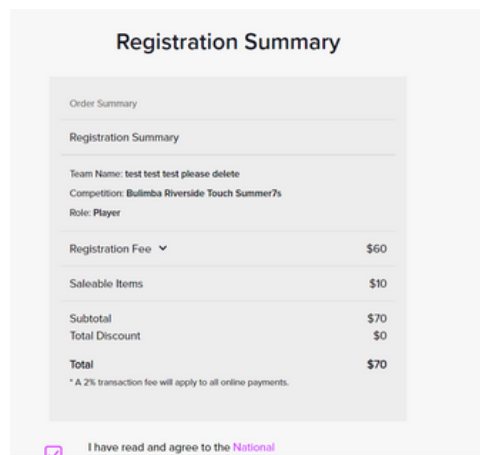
Registration Summary

Order Summary

Registration Summary

Team Name: test test test please delete
Competition: Bulimba Riverside Touch Summer7s
Role: Player

| | |
|---|---|
| Registration Fee | $60 |
| Saleable Items | $10 |
| Subtotal | $70 |
| Total Discount | $0 |
| Total | $70 |

* A 2% transaction fee will apply to all online payments.

I have read and agree to the National